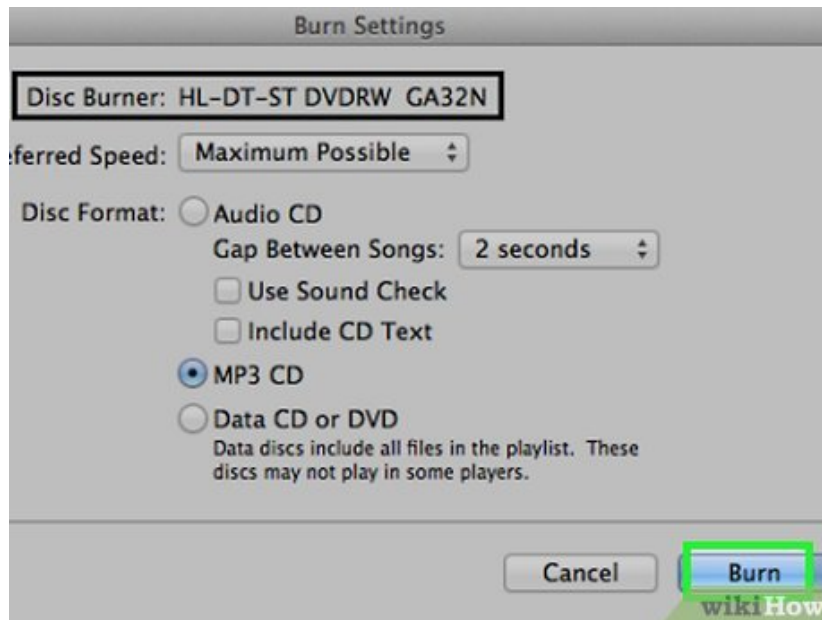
Burn Settings

Disc Burner: HL-DT-ST DVDRW GA32N

eferred Speed: Maximum Possible

Disc Format: Audio CD

Gap Between Songs: 2 seconds

Use Sound Check

Include CD Text

MP3 CD

Data CD or DVD

Data discs include all files in the playlist. These discs may not play in some players.

Cancel

Burn

wikiHow